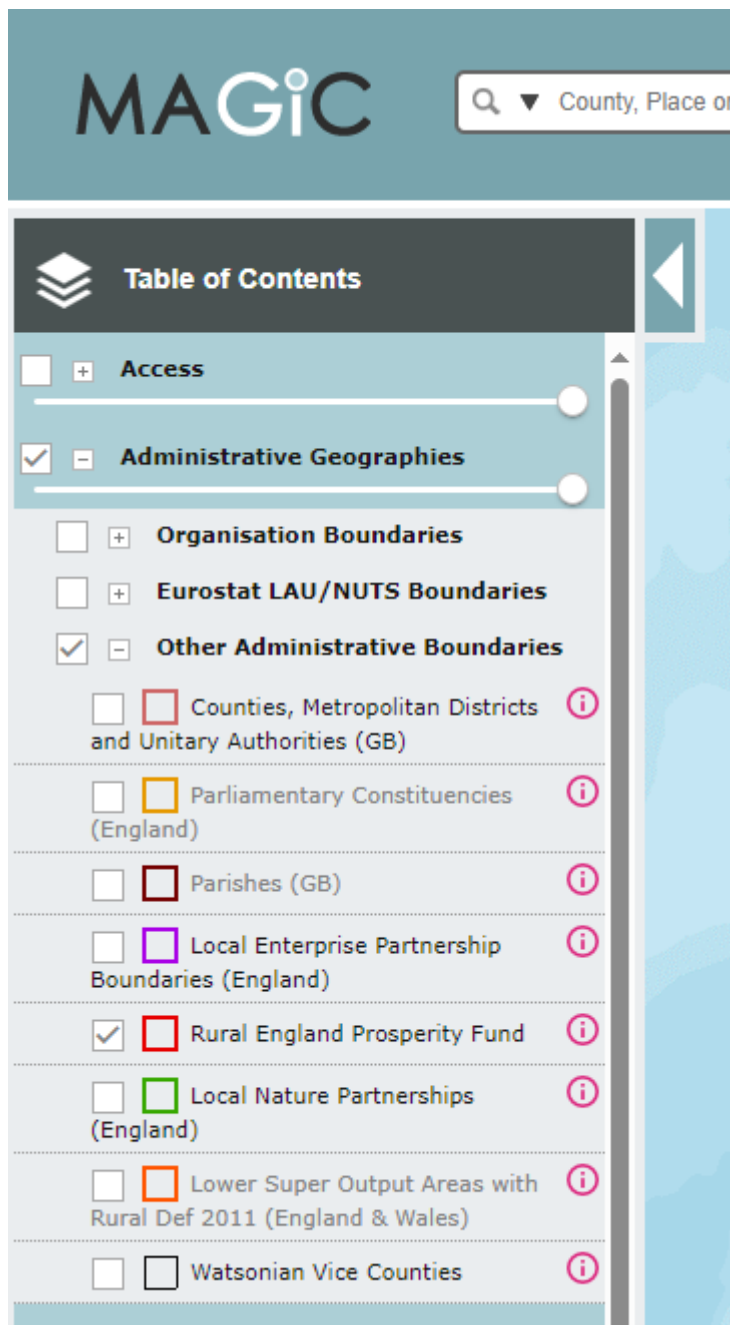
MAGiC

County, Place o

Table of Contents

Access

Administrative Geographies

Organisation Boundaries

Eurostat LAU/NUTS Boundaries

Other Administrative Boundaries

Counties, Metropolitan Districts and Unitary Authorities (GB)

Parliamentary Constituencies (England)

Parishes (GB)

Local Enterprise Partnership Boundaries (England)

Rural England Prosperity Fund

Local Nature Partnerships (England)

Lower Super Output Areas with Rural Def 2011 (England & Wales)

Watsonian Vice Counties